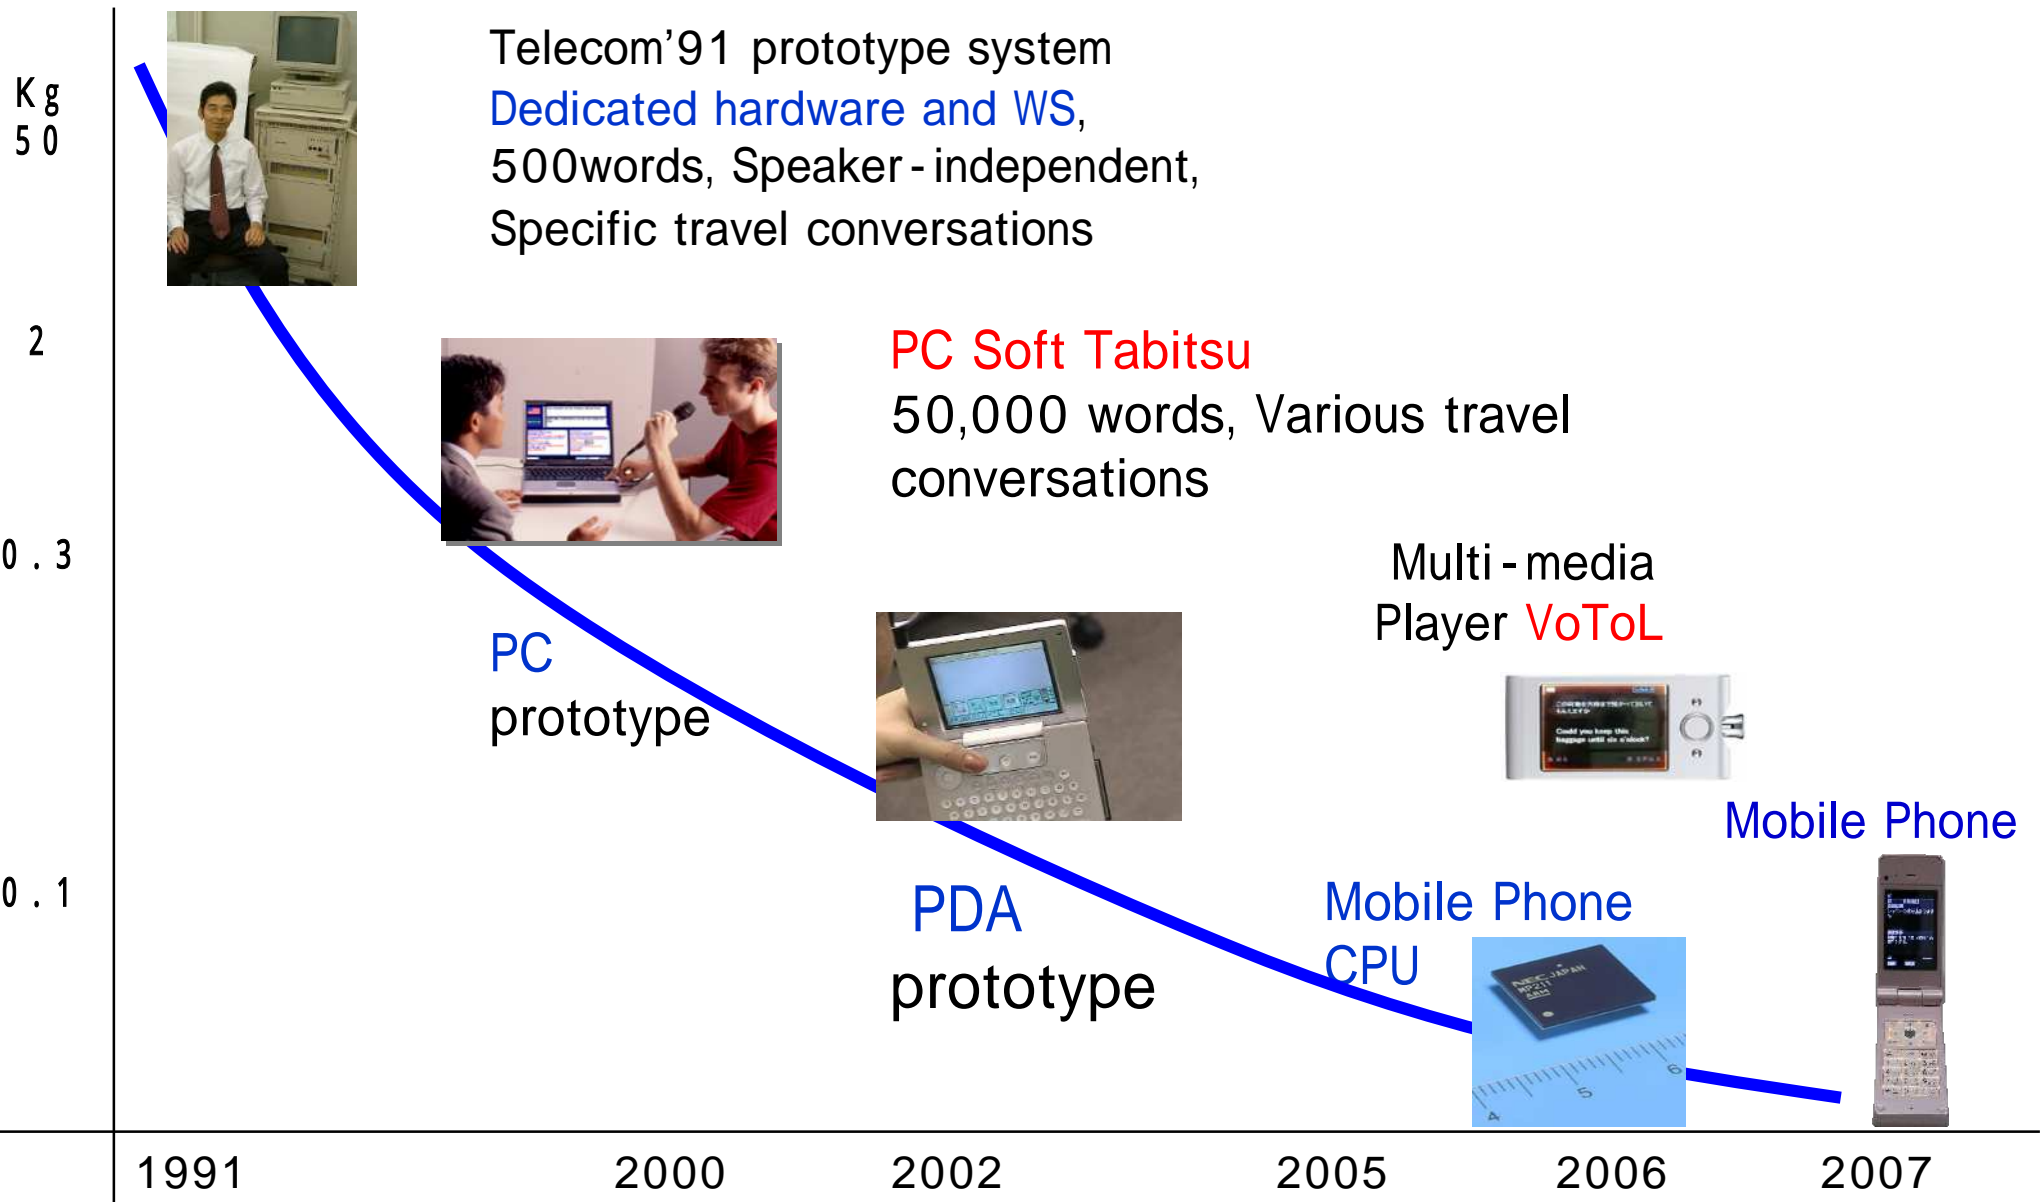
Kg
50

2

0.3

0.1

Telecom'91 prototype system
Dedicated hardware and WS,
500words, Speaker-independent,
Specific travel conversations

PC Soft Tabitsu
50,000 words, Various travel conversations

PC
prototype

Multi-media
Player VoToL

Mobile Phone

PDA
prototype

Mobile Phone
CPU

1991 2000 2002 2005 2006 2007